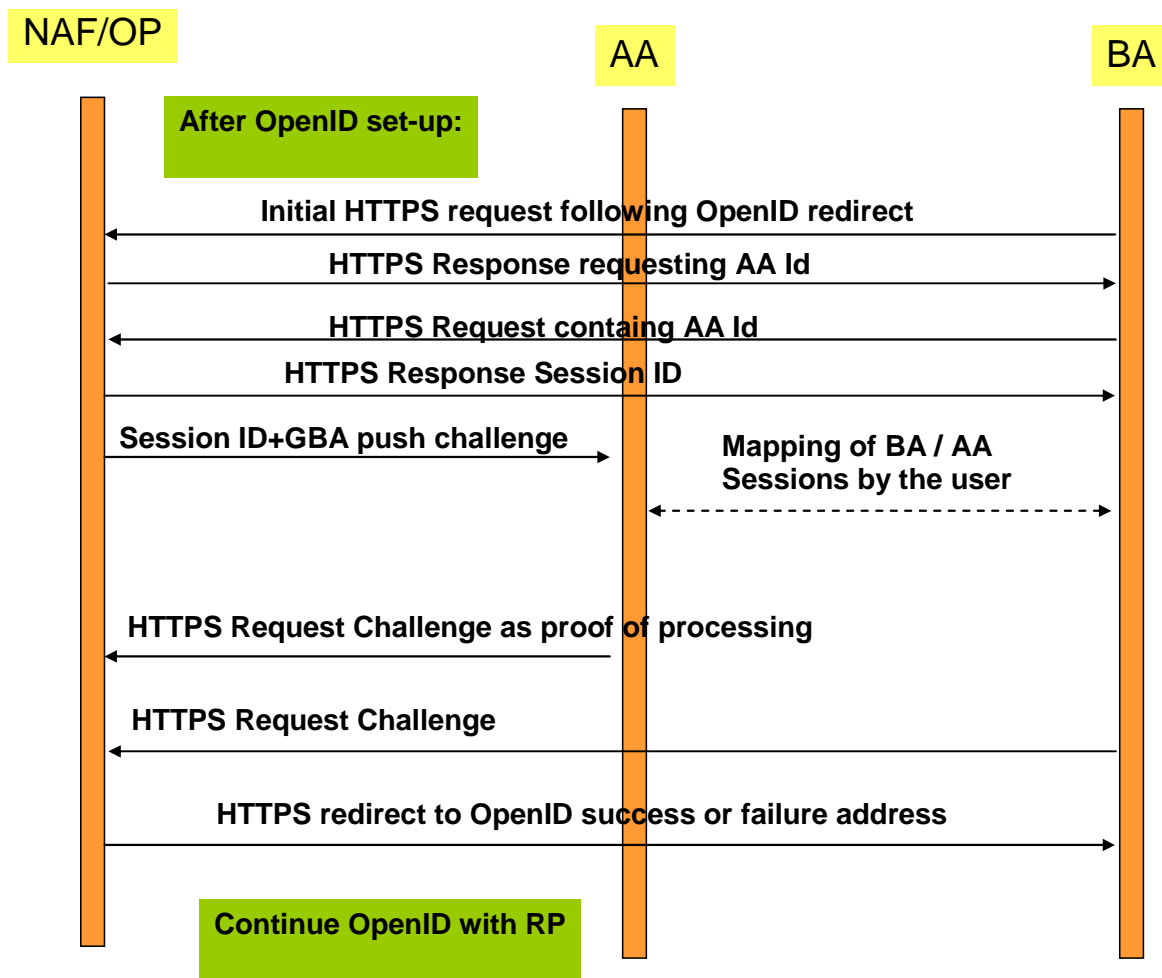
NAF/OP

AA

BA

After OpenID set-up:

Initial HTTPS request following OpenID redirect

HTTPS Response requesting AA Id

HTTPS Request containg AA Id

HTTPS Response Session ID

Session ID+GBA push challenge

Mapping of BA / AA Sessions by the user

HTTPS Request Challenge as proof of processing

HTTPS Request Challenge

HTTPS redirect to OpenID success or failure address

Continue OpenID with RP